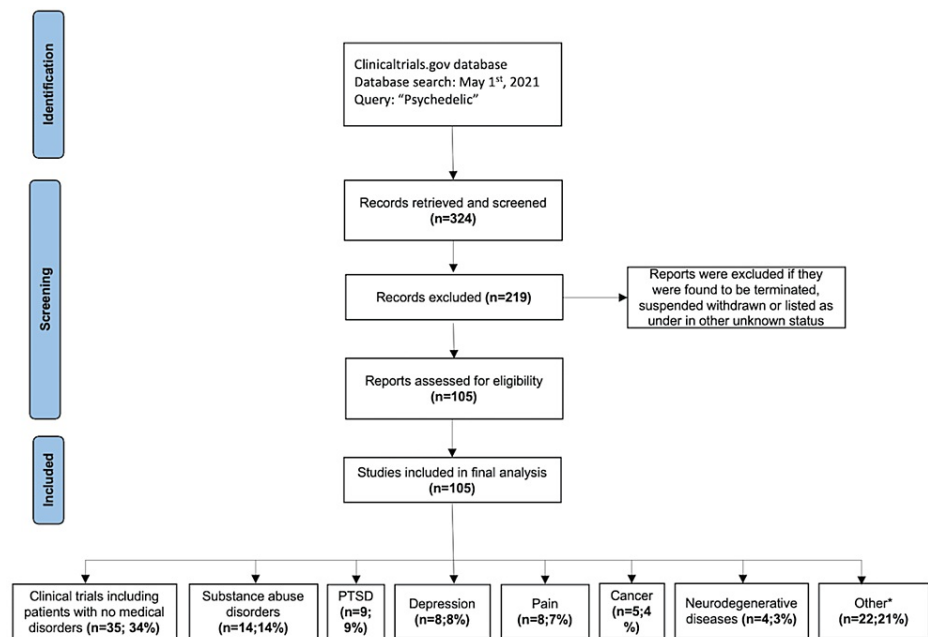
Identification

Clinicaltrials.gov database
Database search: May $1^{st}$, 2021
Query: "Psychedelic"

Screening

Records retrieved and screened
(n=324)

Records excluded (n=219)

Reports were excluded if they were found to be terminated, suspended withdrawn or listed as under in other unknown status

Reports assessed for eligibility
(n=105)

Included

Studies included in final analysis
(n=105)

Clinical trials including patients with no medical disorders (n=35; 34%)

Substance abuse disorders (n=14;14%)

PTSD (n=9; 9%)

Depression (n=8;8%)

Pain (n=8;7%)

Cancer (n=5;4 %)

Neurodegenerative diseases (n=4;3%)

Other* (n=22;21%)